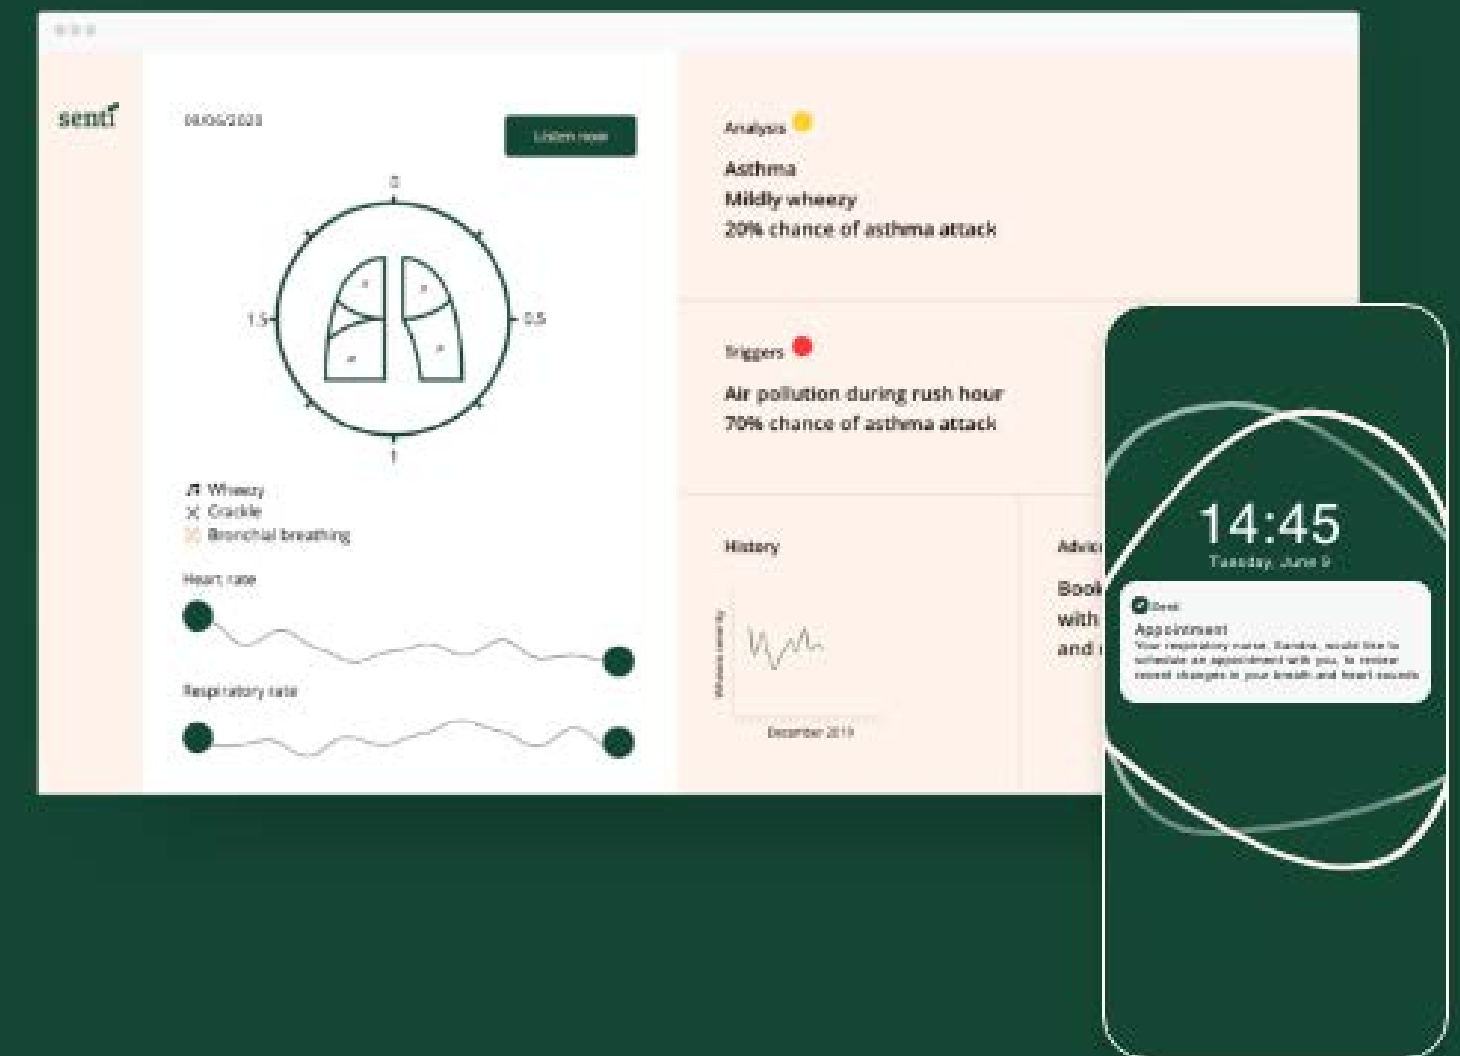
senti

06/06/2020

Listen now

0

1.5

0.5

1

Wheezy
Crackle
Bronchial breathing

Heart rate

Respiratory rate

Analysis

Asthma
Mildly wheezy
20% chance of asthma attack

Triggers

Air pollution during rush hour
70% chance of asthma attack

History

Wheeze severity

December 2019

Advic

Book
with
and

14:45
Tuesday, June 9

Senti
Appointment
Your respiratory nurse, Sandra, would like to schedule an appointment with you, to review recent changes in your breath and heart sounds